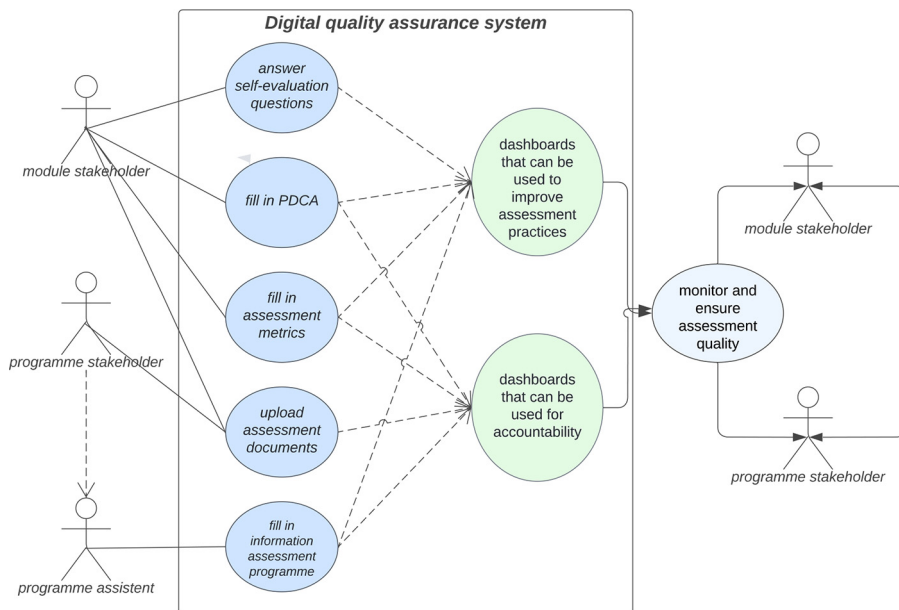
Digital quality assurance system

module stakeholder

programme stakeholder

programme assistent

answer self-evaluation questions

fill in PDCA

fill in assessment metrics

upload assessment documents

fill in information assessment programme

dashboards that can be used to improve assessment practices

dashboards that can be used for accountability

monitor and ensure assessment quality

module stakeholder

programme stakeholder